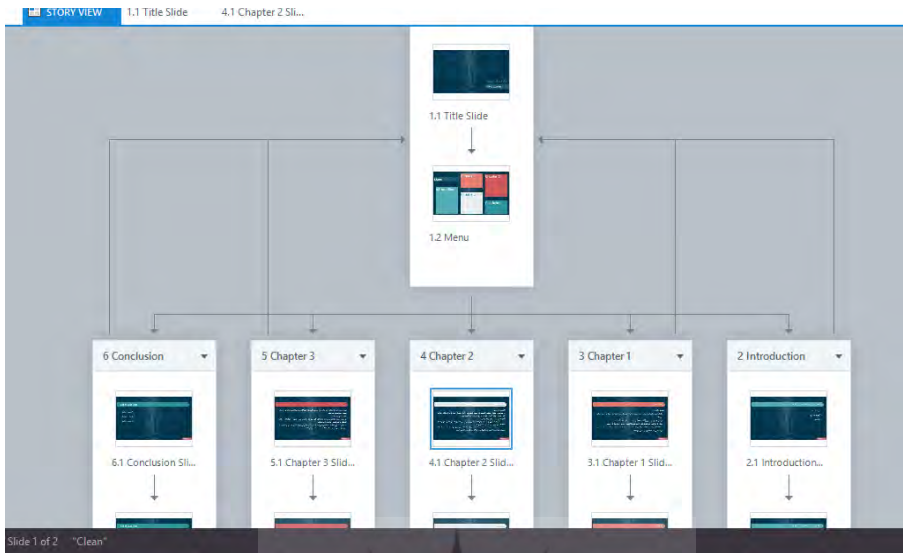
STORY VIEW 1.1 Title Slide 4.1 Chapter 2 Sli...

1.1 Title Slide

1.2 Menu

6 Conclusion

6.1 Conclusion Sli...

5 Chapter 3

5.1 Chapter 3 Slid...

4 Chapter 2

4.1 Chapter 2 Slid...

3 Chapter 1

3.1 Chapter 1 Slid...

2 Introduction

2.1 Introduction...

Slide 1 of 2 "Clean"